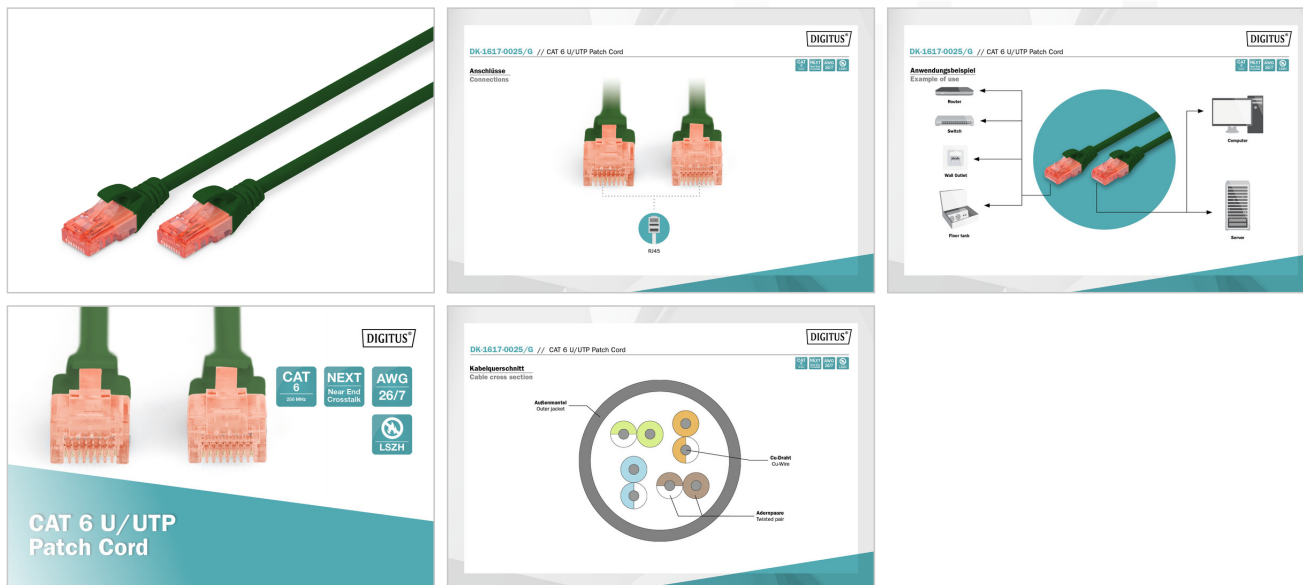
DIGITUS®

DK-1617-0025/G // CAT 6 U/UTP Patch Cord

Anschlüsse
Connections

RJ45

DIGITUS®

DK-1617-0025/G // CAT 6 U/UTP Patch Cord

Anwendungsbeispiel
Example of use

Router

Switch

Wall Outlet

Floor tank

Computer

Server

DIGITUS®

CAT 6
250 MHz

NEXT
Near End Crosstalk

AWG 26/7

LSZH

CAT 6 U/UTP Patch Cord

DIGITUS®

DK-1617-0025/G // CAT 6 U/UTP Patch Cord

Kabelquerschnitt
Cable cross section

Außenmantel
Outer jacket

Cu-Draht
Cu-Wire

Aderpaare
Twisted pair